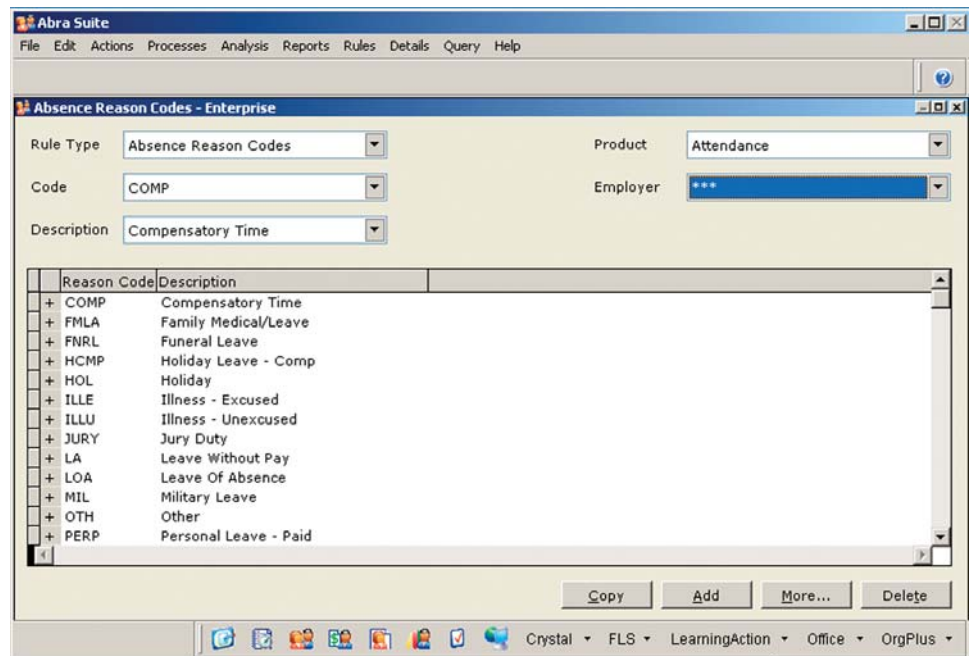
Abra Suite

File Edit Actions Processes Analysis Reports Rules Details Query Help

Absence Reason Codes - Enterprise

Rule Type Absence Reason Codes

Product Attendance

Code COMP

Employer ***

Description Compensatory Time

| Reason Code | Description |
|---|---|
| COMP | Compensatory Time |
| FMLA | Family Medical/Leave |
| FNRL | Funeral Leave |
| HCMP | Holiday Leave - Comp |
| HOL | Holiday |
| ILLE | Illness - Excused |
| ILLU | Illness - Unexcused |
| JURY | Jury Duty |
| LA | Leave Without Pay |
| LOA | Leave Of Absence |
| MIL | Military Leave |
| OTH | Other |
| PERP | Personal Leave - Paid |

Copy Add More... Delete

Crystal FLS LearningAction Office OrgPlus